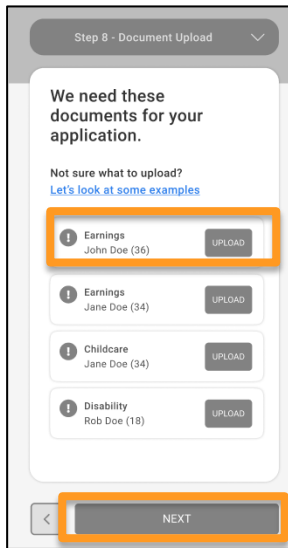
Step 8 - Document Upload

We need these documents for your application.

Not sure what to upload?
Let's look at some examples

Earnings
John Doe (36)
UPLOAD

Earnings
Jane Doe (34)
UPLOAD

Childcare
Jane Doe (34)
UPLOAD

Disability
Rob Doe (18)
UPLOAD

<
NEXT